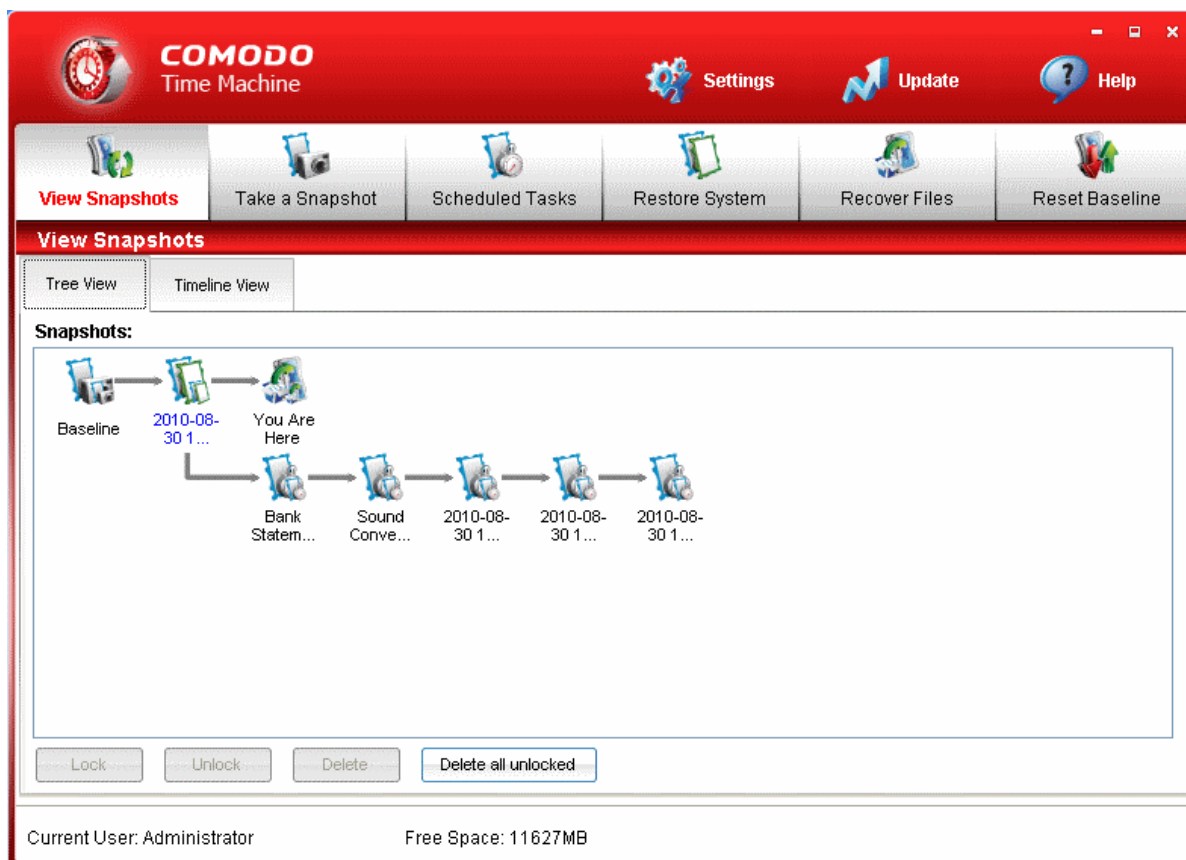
COMODO
Time Machine

Settings
Update
Help

View Snapshots
Take a Snapshot
Scheduled Tasks
Restore System
Recover Files
Reset Baseline

View Snapshots

Tree View
Timeline View

Snapshots:

Baseline
2010-08-30 1...
You Are Here
Bank Statem...
Sound Conve...
2010-08-30 1...
2010-08-30 1...
2010-08-30 1...

Lock
Unlock
Delete
Delete all unlocked

Current User: Administrator
Free Space: 11627MB